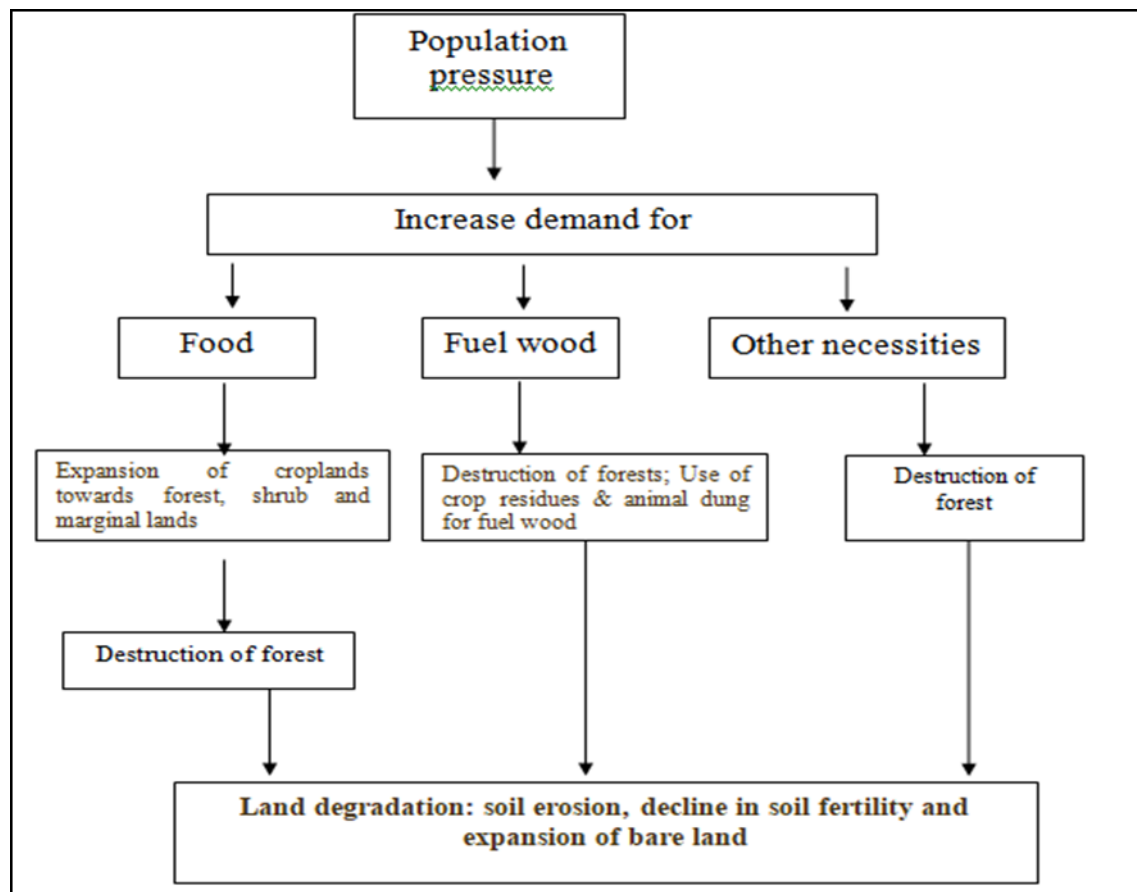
Population pressure

Increase demand for

Food

Fuel wood

Other necessities

Expansion of croplands towards forest, shrub and marginal lands

Destruction of forests; Use of crop residues & animal dung for fuel wood

Destruction of forest

Destruction of forest

Land degradation: soil erosion, decline in soil fertility and expansion of bare land